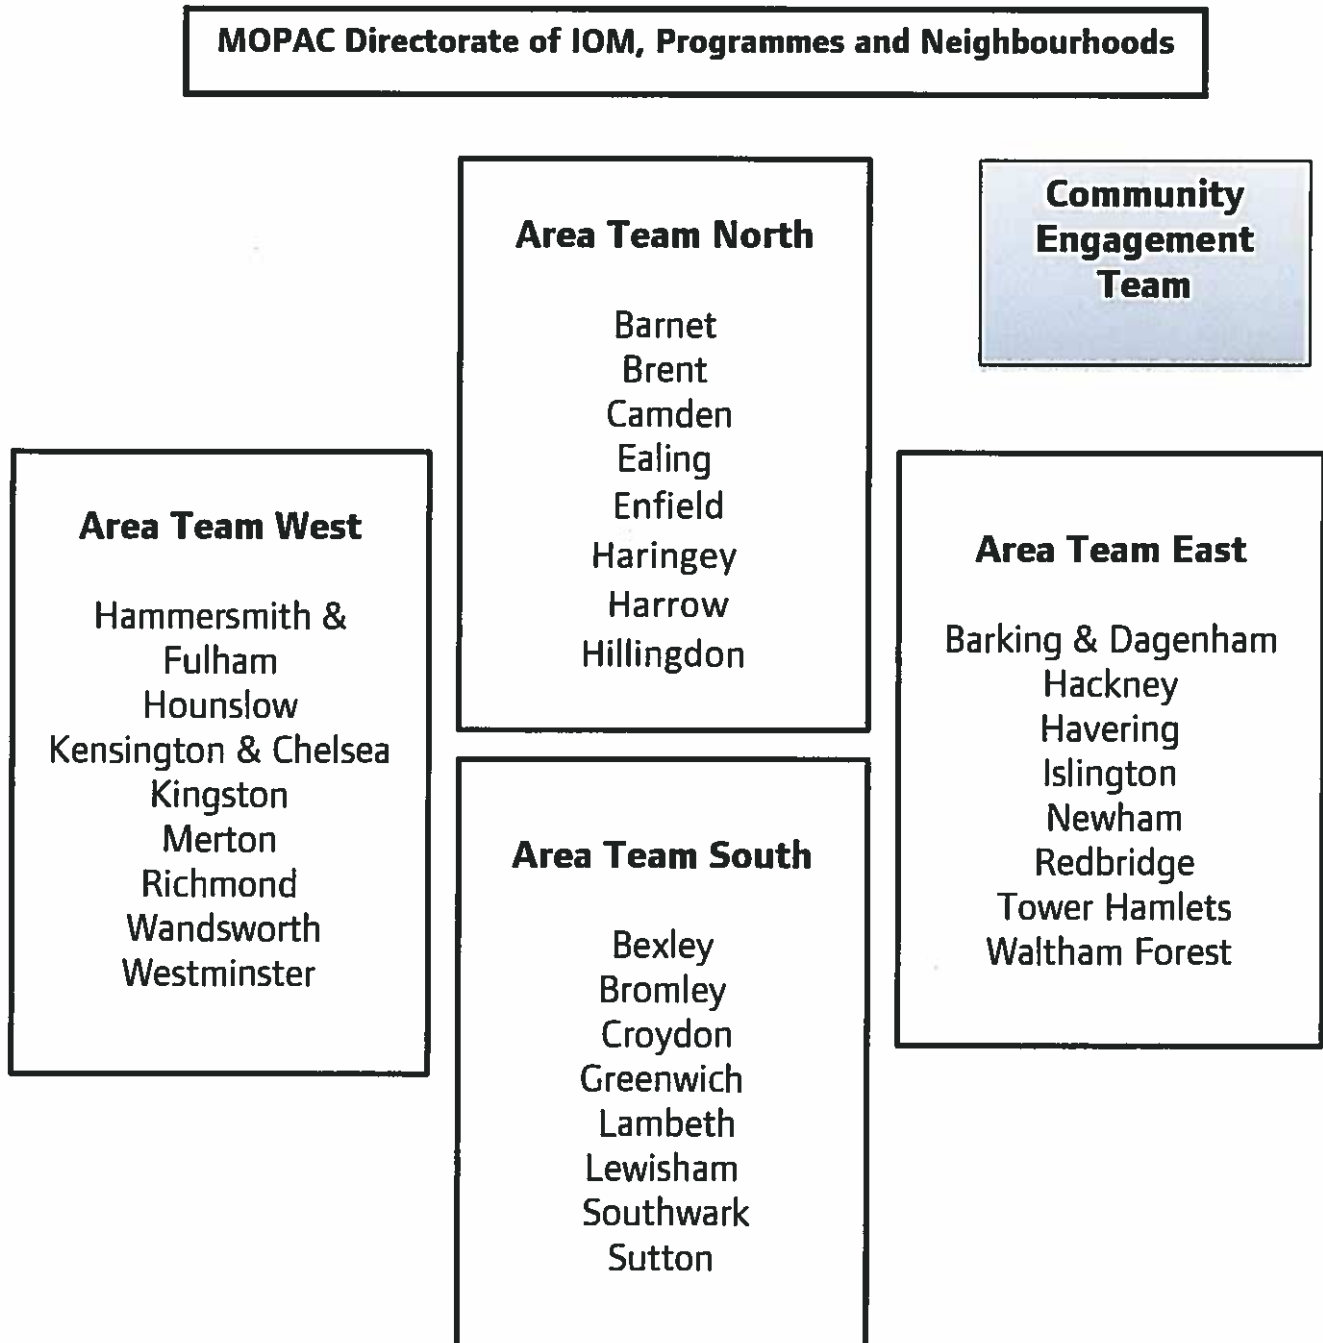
MOPAC Directorate of IOM, Programmes and Neighbourhoods

Area Team North

Barnet
Brent
Camden
Ealing
Enfield
Haringey
Harrow
Hillingdon

Community Engagement Team

Area Team West

Hammersmith & Fulham
Hounslow
Kensington & Chelsea
Kingston
Merton
Richmond
Wandsworth
Westminster

Area Team East

Barking & Dagenham
Hackney
Havering
Islington
Newham
Redbridge
Tower Hamlets
Waltham Forest

Area Team South

Bexley
Bromley
Croydon
Greenwich
Lambeth
Lewisham
Southwark
Sutton